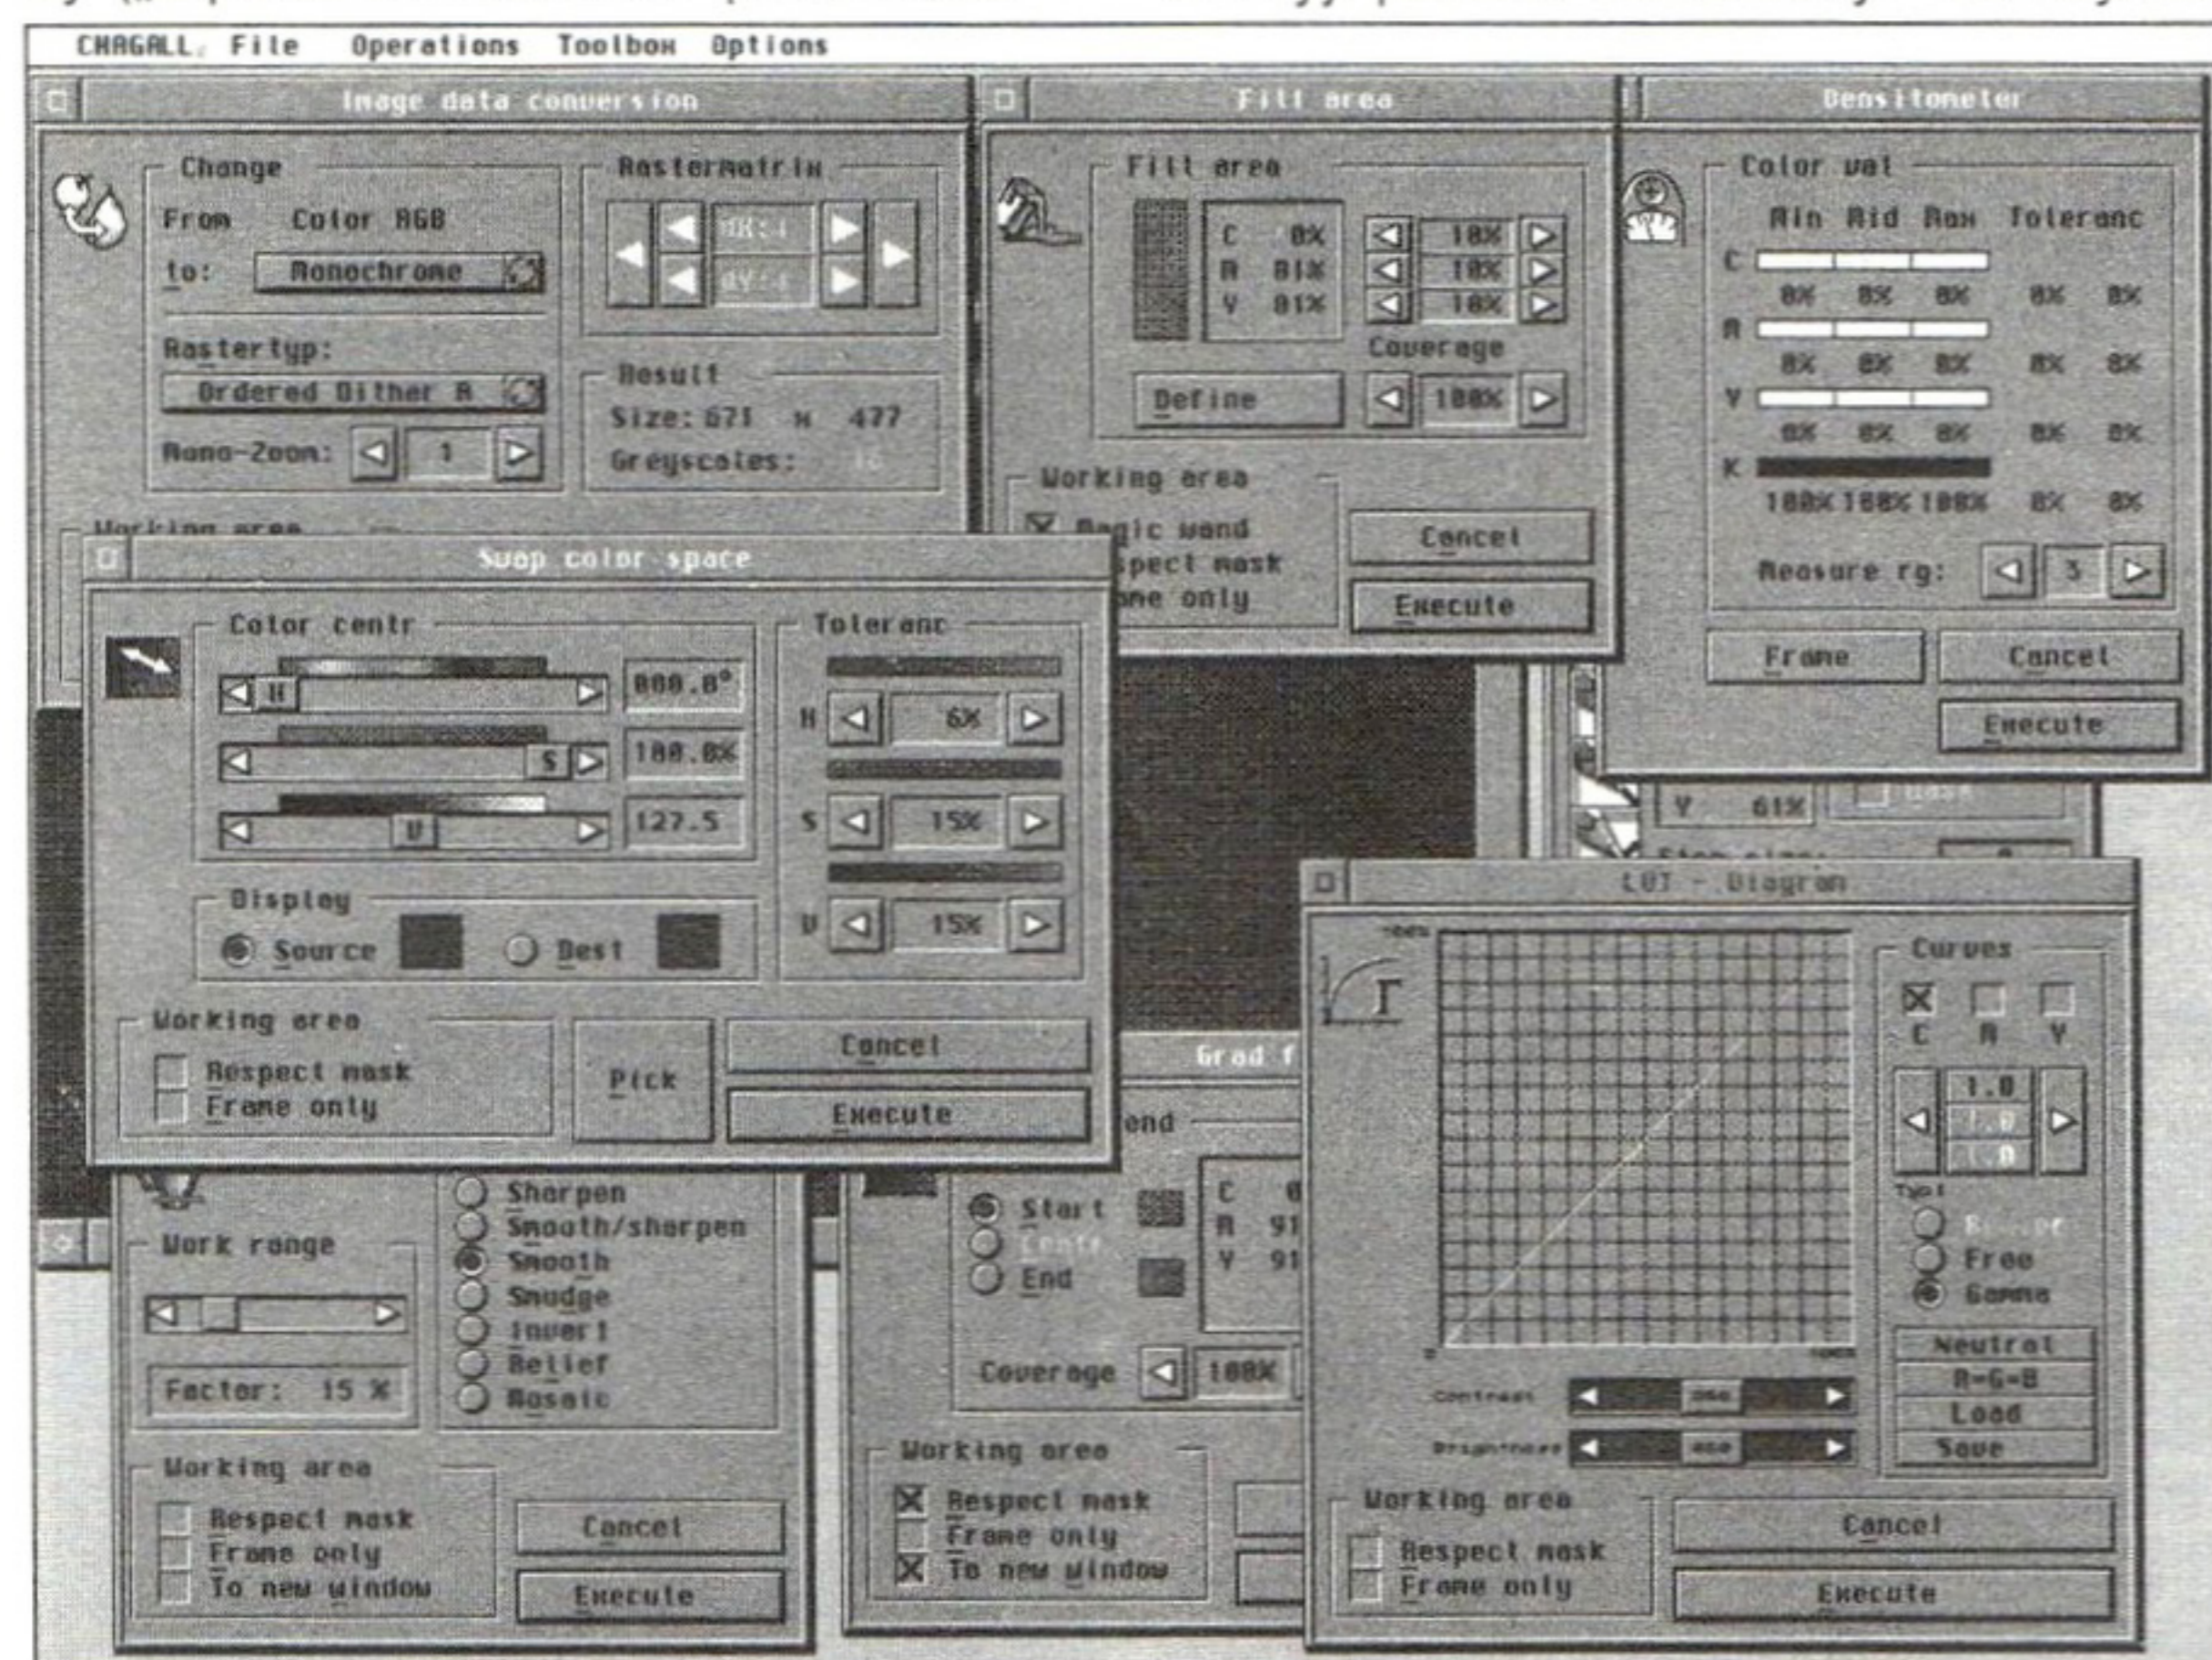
CHAGALL File Operations Toolbox Options

Image data conversion

Change
From Color RGB
to: Monochrome

Rastermatrix
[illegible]
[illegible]

Rastertyp:
Ordered Dither A

Mono-Zoom: 1

Result
Size: 671 x 477
Greyscales: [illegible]

Working area

Fill area

Fill area
C 0%
M 81%
Y 81%
10%
10%
10%
Coverage
Define
100%

Working area
Magic wand
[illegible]spect mask
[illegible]me only

Cancel
Execute

Densitometer

Color val
Min Mid Max Toleranc
C
0% 0% 0% 0% 0%
M
0% 0% 0% 0% 0%
Y
0% 0% 0% 0% 0%
K
100% 100% 100% 0% 0%

Measure rg: 3

Frame
Cancel
Execute

Swap color space

Color centr
000.0°
100.0%
127.5

Toleranc
H 6%
S 15%
V 15%

Display
Source
Dest

Working area
Respect mask
Frame only

Pick
Cancel
Execute

Sharpen
Smooth/sharpen
Smooth
Smudge
Invert
Relief
Mosaic

Work range

Factor: 15 %

Working area
Respect mask
Frame only
To new window

Cancel
Execute

Grad f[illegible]

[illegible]end
Start
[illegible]
End
C 0
M 91
Y 91

Coverage 100%

Working area
Respect mask
Frame only
To new window

Y 61%

LUT - Diagram

Curves
C M Y
1.0
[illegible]
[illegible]

Typ
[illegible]
Free
Gamma

Neutral
R=G=B
Load
Save

Contrast
Brightness

Working area
Respect mask
Frame only

Cancel
Execute